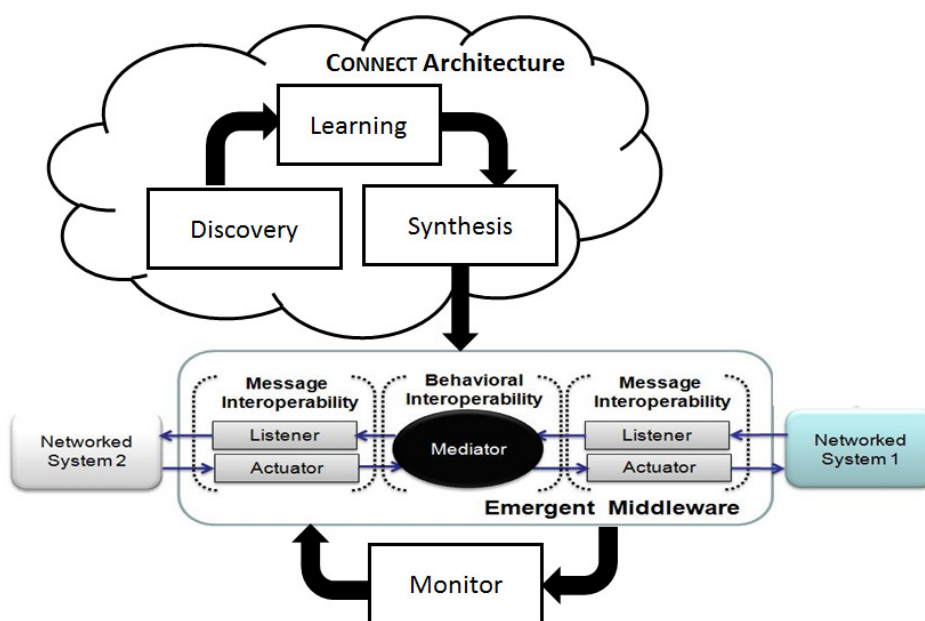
CONNECT Architecture

Learning

Discovery

Synthesis

Message Interoperability

Behavioral Interoperability

Message Interoperability

Networked System 2

Listener

Actuator

Mediator

Listener

Actuator

Networked System 1

Emergent Middleware

Monitor